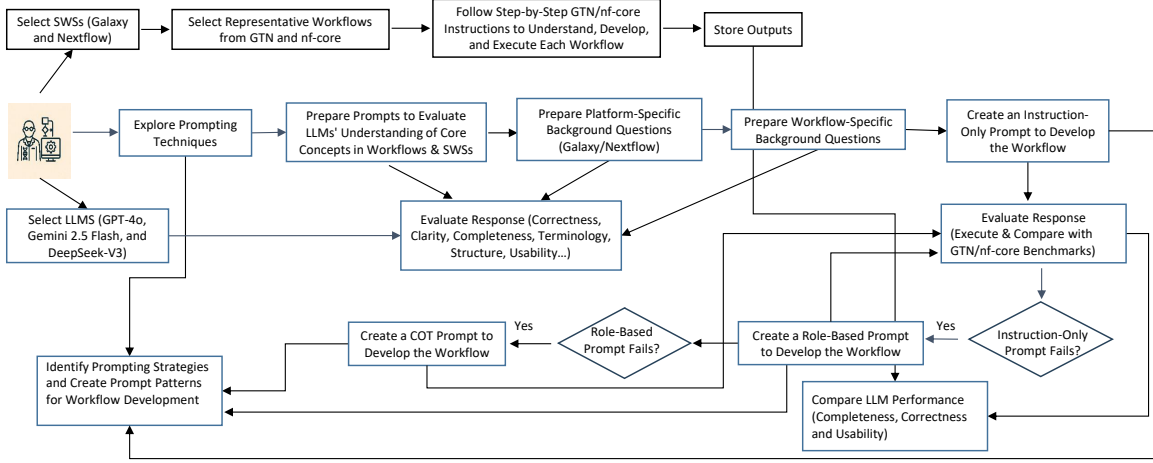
Select SWSs (Galaxy and Nextflow)

Select Representative Workflows from GTN and nf-core

Follow Step-by-Step GTN/nf-core Instructions to Understand, Develop, and Execute Each Workflow

Store Outputs

Explore Prompting Techniques

Prepare Prompts to Evaluate LLMs' Understanding of Core Concepts in Workflows & SWSs

Prepare Platform-Specific Background Questions (Galaxy/Nextflow)

Prepare Workflow-Specific Background Questions

Create an Instruction-Only Prompt to Develop the Workflow

Select LLMS (GPT-4o, Gemini 2.5 Flash, and DeepSeek-V3)

Evaluate Response (Correctness, Clarity, Completeness, Terminology, Structure, Usability...)

Evaluate Response (Execute & Compare with GTN/nf-core Benchmarks)

Yes

Create a COT Prompt to Develop the Workflow

Role-Based Prompt Fails?

Create a Role-Based Prompt to Develop the Workflow

Yes

Instruction-Only Prompt Fails?

Identify Prompting Strategies and Create Prompt Patterns for Workflow Development

Compare LLM Performance (Completeness, Correctness and Usability)